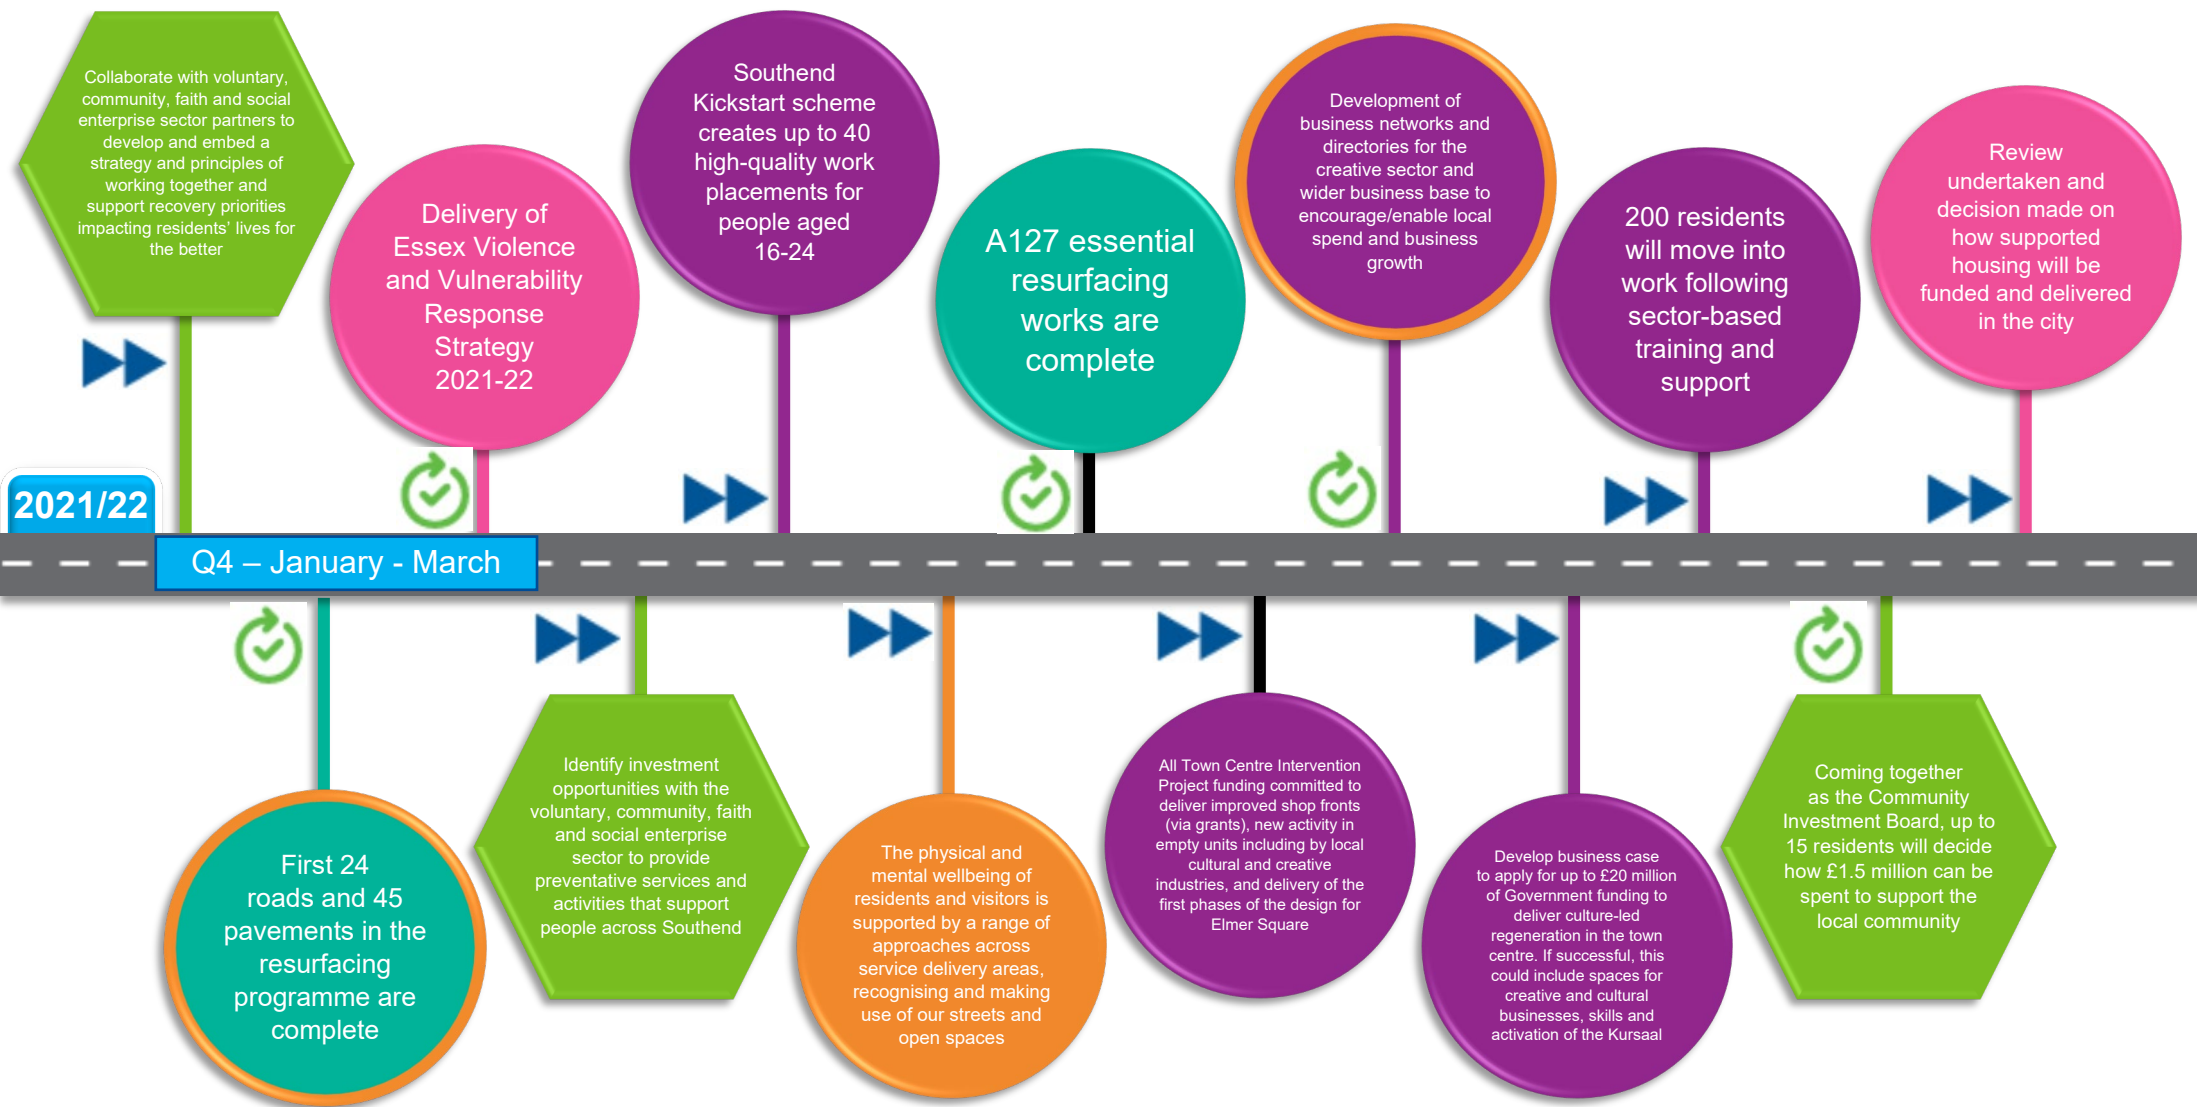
Collaborate with voluntary, community, faith and social enterprise sector partners to develop and embed a strategy and principles of working together and support recovery priorities impacting residents' lives for the better

Delivery of Essex Violence and Vulnerability Response Strategy 2021-22

Southend Kickstart scheme creates up to 40 high-quality work placements for people aged 16-24

A127 essential resurfacing works are complete

Development of business networks and directories for the creative sector and wider business base to encourage/enable local spend and business growth

200 residents will move into work following sector-based training and support

Review undertaken and decision made on how supported housing will be funded and delivered in the city

2021/22

Q4 – January - March

First 24 roads and 45 pavements in the resurfacing programme are complete

Identify investment opportunities with the voluntary, community, faith and social enterprise sector to provide preventative services and activities that support people across Southend

The physical and mental wellbeing of residents and visitors is supported by a range of approaches across service delivery areas, recognising and making use of our streets and open spaces

All Town Centre Intervention Project funding committed to deliver improved shop fronts (via grants), new activity in empty units including by local cultural and creative industries, and delivery of the first phases of the design for Elmer Square

Develop business case to apply for up to £20 million of Government funding to deliver culture-led regeneration in the town centre. If successful, this could include spaces for creative and cultural businesses, skills and activation of the Kursaal

Coming together as the Community Investment Board, up to 15 residents will decide how £1.5 million can be spent to support the local community